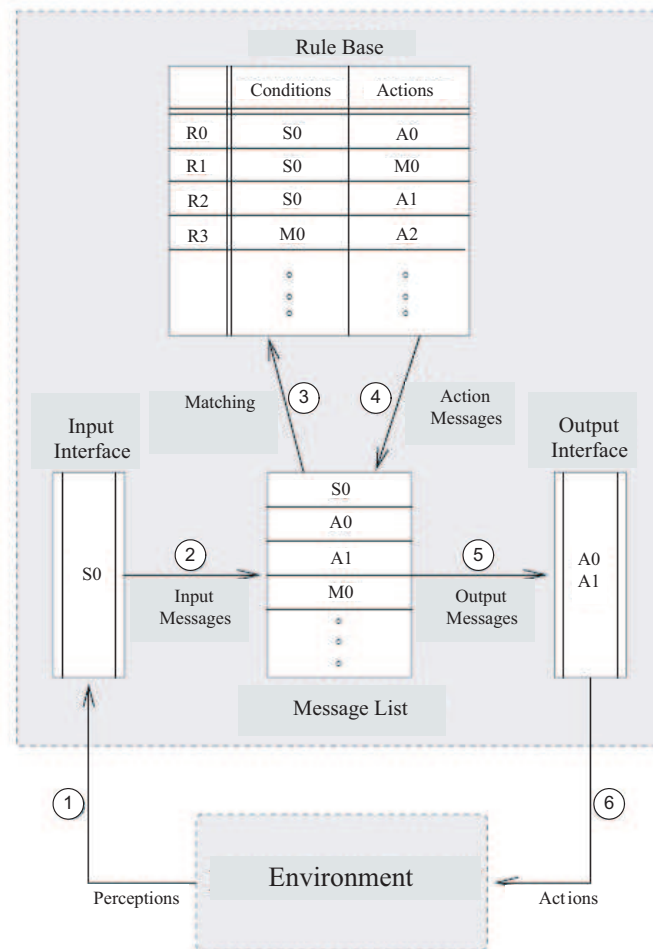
Rule Base

| | Conditions | Actions |
|---|---|---|
| R0 | S0 | A0 |
| R1 | S0 | M0 |
| R2 | S0 | A1 |
| R3 | M0 | A2 |
| | ⋮ | ⋮ |

Input Interface

S0

Matching

3

4

Action Messages

Output Interface

A0
A1

2

Input Messages

S0
A0
A1
M0
⋮

5

Output Messages

Message List

1

6

Environment

Perceptions

Actions